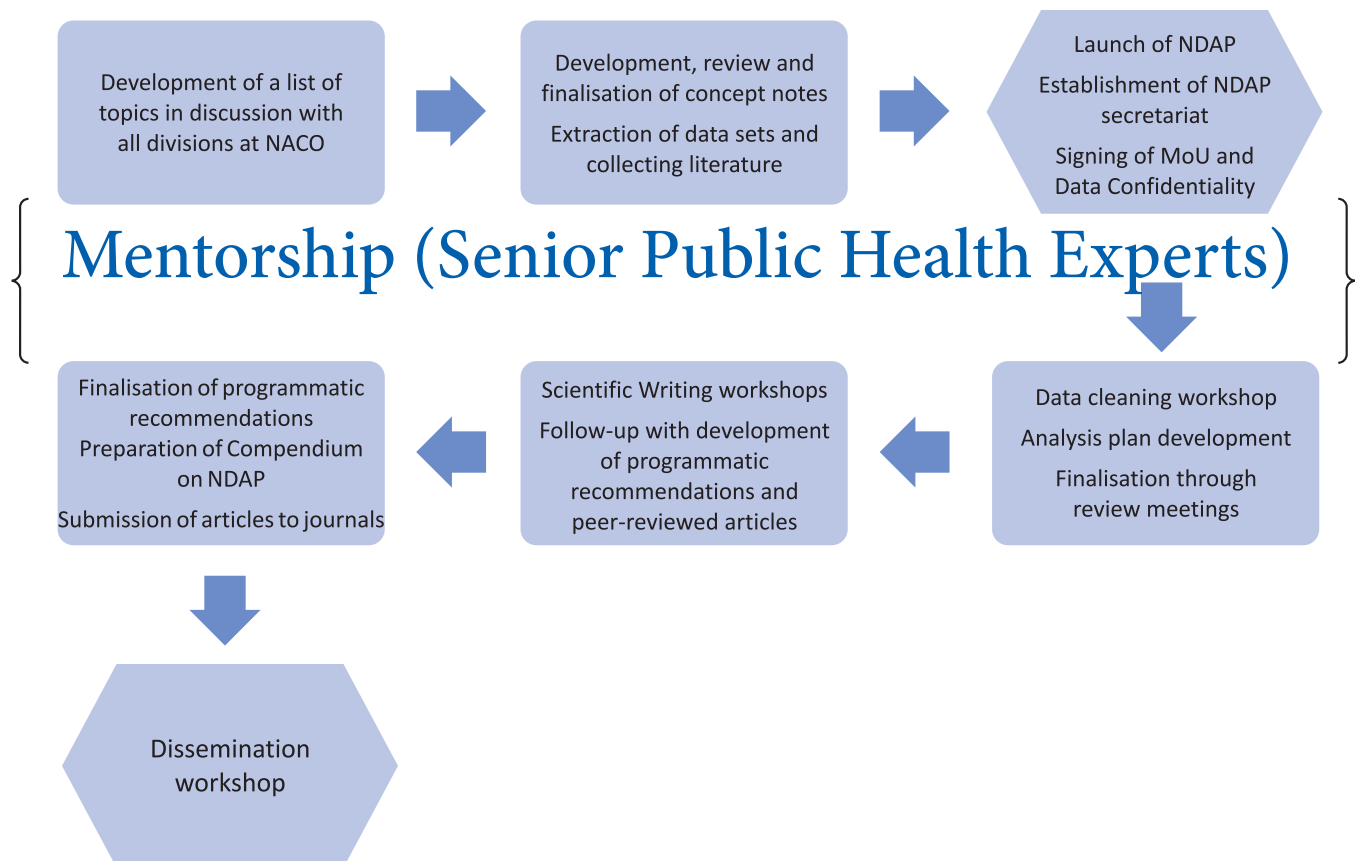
Development of a list of topics in discussion with all divisions at NACO

Development, review and finalisation of concept notes

Extraction of data sets and collecting literature

Launch of NDAP

Establishment of NDAP secretariat

Signing of MoU and Data Confidentiality

Mentorship (Senior Public Health Experts)

Data cleaning workshop

Analysis plan development

Finalisation through review meetings

Scientific Writing workshops

Follow-up with development of programmatic recommendations and peer-reviewed articles

Finalisation of programmatic recommendations
Preparation of Compendium on NDAP

Submission of articles to journals

Dissemination workshop